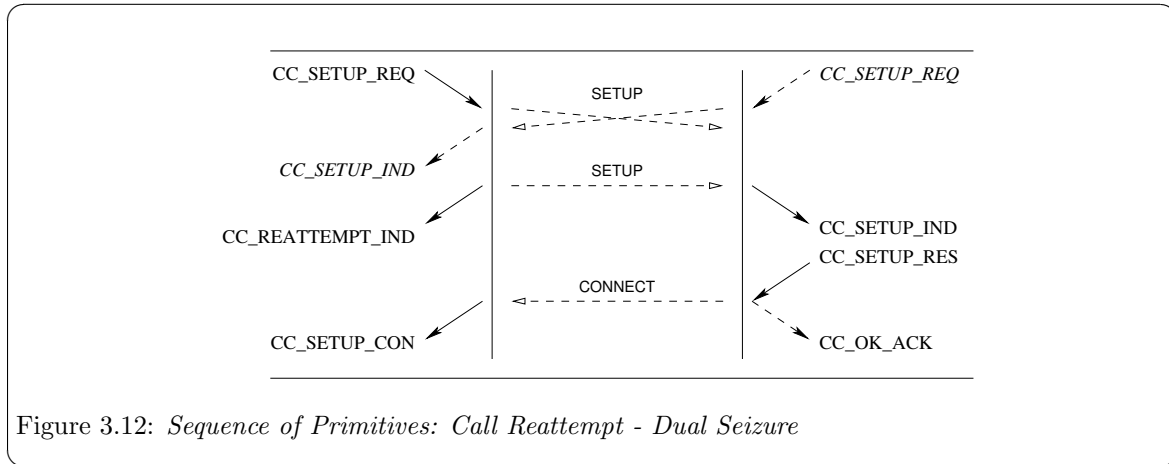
CC_SETUP_REQ

SETUP

CC_SETUP_REQ

CC_SETUP_IND

SETUP

CC_REATTEMPT_IND

CC_SETUP_IND

CC_SETUP_RES

CONNECT

CC_SETUP_CON

CC_OK_ACK

Figure 3.12: Sequence of Primitives: Call Reattempt - Dual Seizure